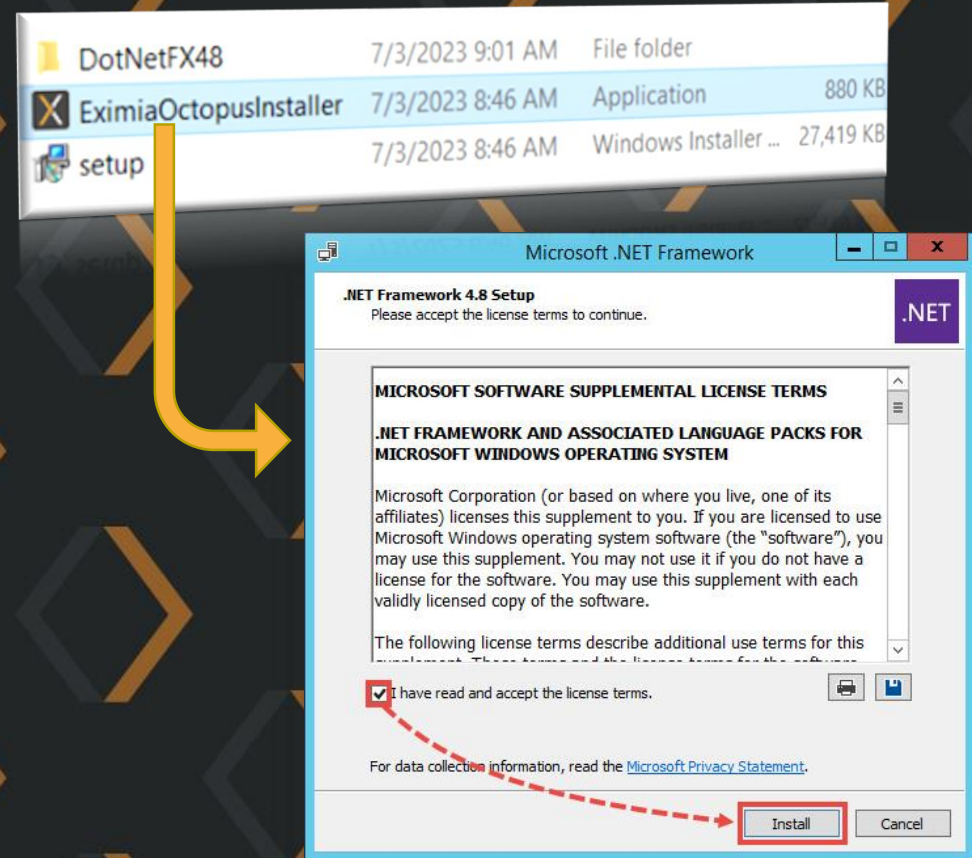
| | | | |
|---|---|---|---|
| DotNetFX48 | 7/3/2023 9:01 AM | File folder | |
| EximiaOctopusInstaller | 7/3/2023 8:46 AM | Application | 880 KB |
| setup | 7/3/2023 8:46 AM | Windows Installer ... | 27,419 KB |

Microsoft .NET Framework

.NET Framework 4.8 Setup
Please accept the license terms to continue.

.NET

MICROSOFT SOFTWARE SUPPLEMENTAL LICENSE TERMS

.NET FRAMEWORK AND ASSOCIATED LANGUAGE PACKS FOR MICROSOFT WINDOWS OPERATING SYSTEM

Microsoft Corporation (or based on where you live, one of its affiliates) licenses this supplement to you. If you are licensed to use Microsoft Windows operating system software (the "software"), you may use this supplement. You may not use it if you do not have a license for the software. You may use this supplement with each validly licensed copy of the software.

The following license terms describe additional use terms for this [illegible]

I have read and accept the license terms.

For data collection information, read the Microsoft Privacy Statement.

Install

Cancel